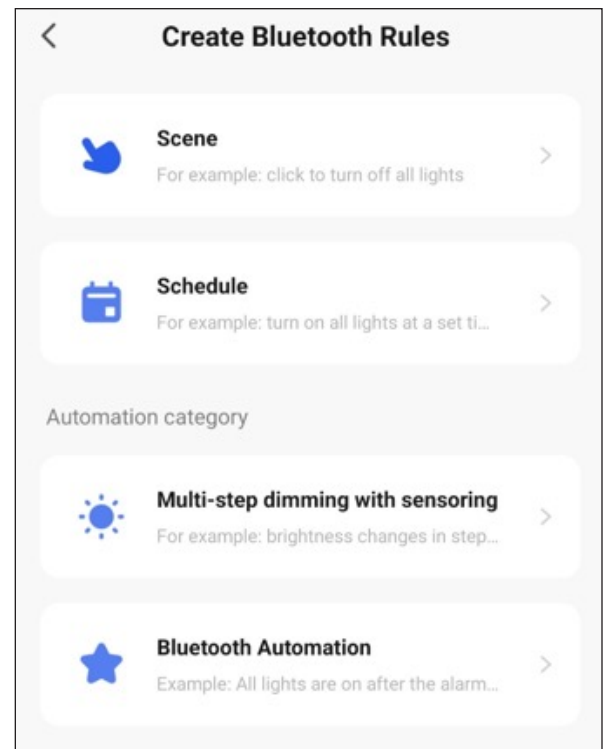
<

Create Bluetooth Rules

Scene
For example: click to turn off all lights
>

Schedule
For example: turn on all lights at a set ti...
>

Automation category

Multi-step dimming with sensoring
For example: brightness changes in step...
>

Bluetooth Automation
Example: All lights are on after the alarm...
>